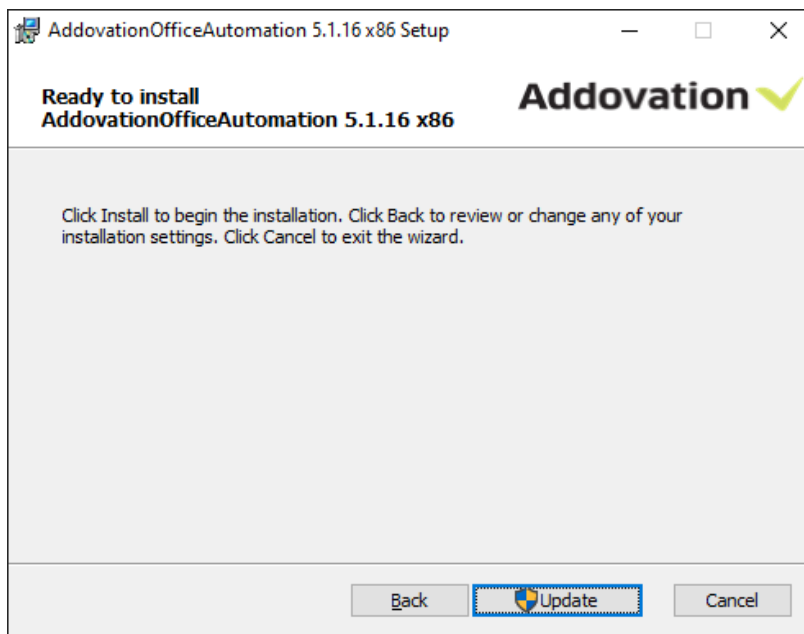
AddovationOfficeAutomation 5.1.16 x86 Setup

Ready to install
AddovationOfficeAutomation 5.1.16 x86

Addovation

Click Install to begin the installation. Click Back to review or change any of your installation settings. Click Cancel to exit the wizard.

Back

Update

Cancel